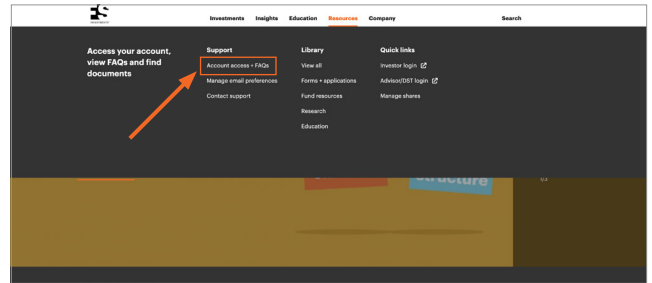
FS INVESTMENTS

Investments Insights Education Resources Company Search

Access your account, view FAQs and find documents

Support
Account access + FAQs
Manage email preferences
Contact support

Library
View all
Forms + applications
Fund resources
Research
Education

Quick links
Investor login
Advisor/DST login
Manage shares

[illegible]ructure